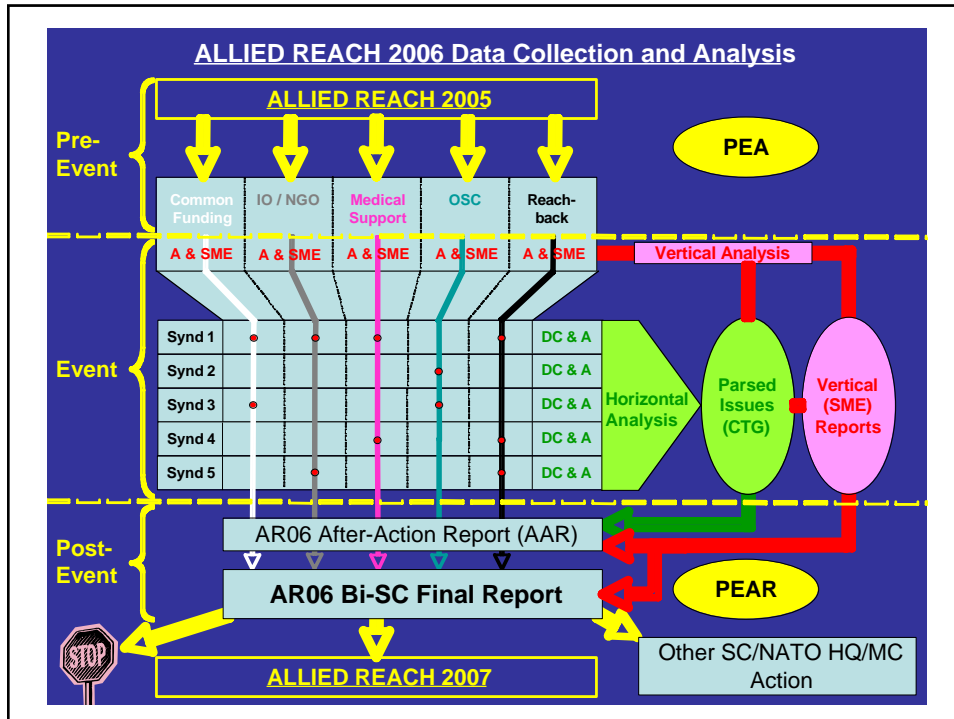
ALLIED REACH 2006 Data Collection and Analysis

ALLIED REACH 2005

Pre-Event

PEA

Common Funding

IO / NGO

Medical Support

OSC

Reach-back

A & SME

A & SME

A & SME

A & SME

A & SME

Vertical Analysis

Event

Synd 1

Synd 2

Synd 3

Synd 4

Synd 5

DC & A

DC & A

DC & A

DC & A

DC & A

Horizontal Analysis

Parsed Issues (CTG)

Vertical (SME) Reports

Post-Event

AR06 After-Action Report (AAR)

AR06 Bi-SC Final Report

PEAR

STOP

ALLIED REACH 2007

Other SC/NATO HQ/MC Action